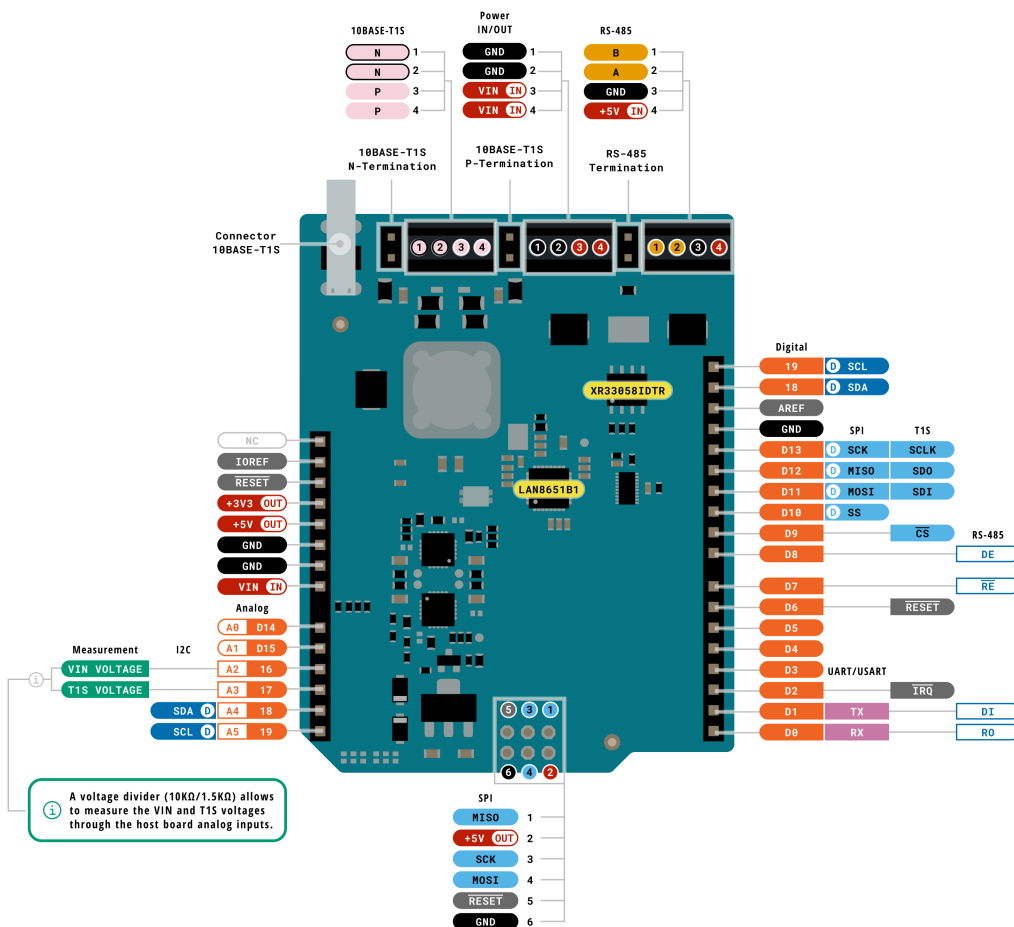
10BASE-T1S
N 1
N 2
P 3
P 4

Power IN/OUT
GND 1
GND 2
VIN IN 3
VIN IN 4

RS-485
B 1
A 2
GND 3
+5V IN 4

10BASE-T1S N-Termination

10BASE-T1S P-Termination

RS-485 Termination

Connector 10BASE-T1S

1 2 3 4
1 2 3 4
1 2 3 4

XR33058IDTR
LAN8651B1

NC
IOREF
RESET
+3V3 OUT
+5V OUT
GND
GND
VIN IN

Analog
A0 D14
A1 D15
A2 16
A3 17
A4 18
A5 19

Measurement
VIN VOLTAGE
T1S VOLTAGE

I2C
SDA D
SCL D

Digital
19 D SCL
18 D SDA
AREF
GND
SPI T1S
D13 D SCK SCLK
D12 D MISO SDO
D11 D MOSI SDI
D10 D SS
D9 $\overline{CS}$
RS-485
D8 DE
D7 $\overline{RE}$
D6 $\overline{RESET}$
D5
D4
D3 UART/USART
D2 $\overline{IRQ}$
D1 TX DI
D0 RX RO

5 3 1
6 4 2

A voltage divider (10KΩ/1.5KΩ) allows to measure the VIN and T1S voltages through the host board analog inputs.

SPI
MISO 1
+5V OUT 2
SCK 3
MOSI 4
RESET 5
GND 6